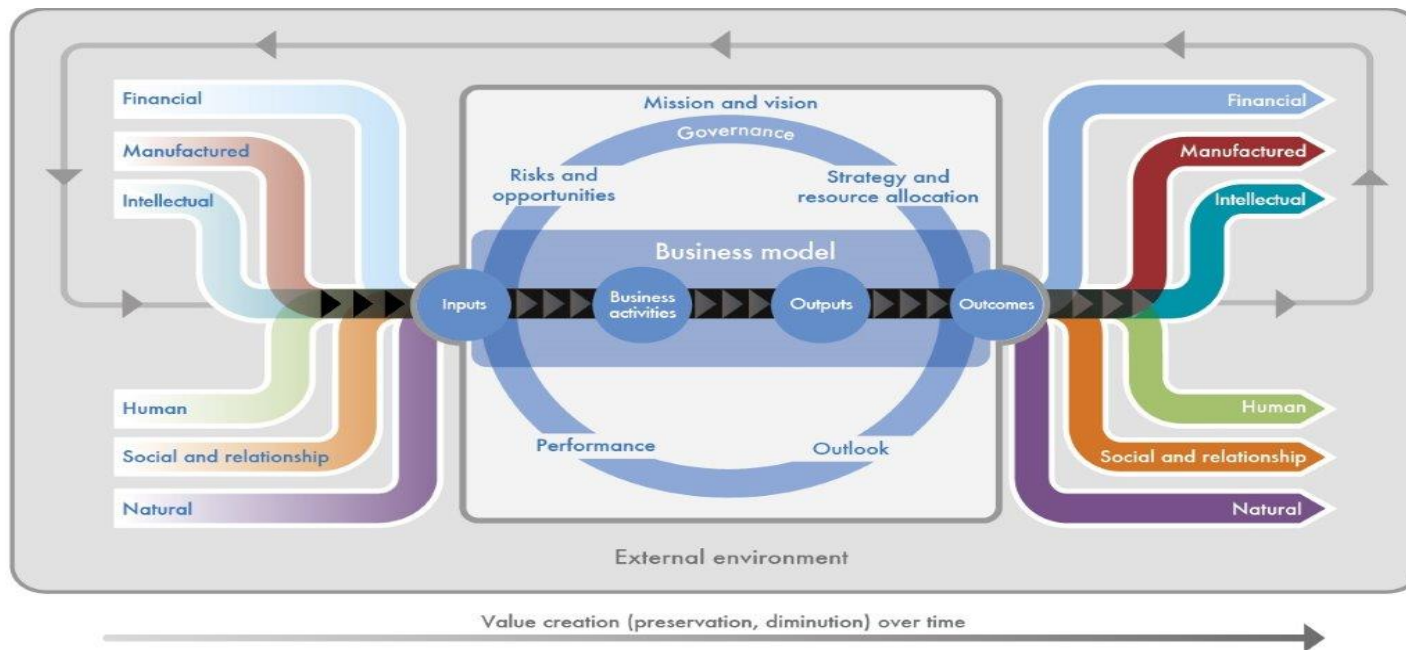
Financial
Manufactured
Intellectual
Human
Social and relationship
Natural

Mission and vision
Governance
Risks and opportunities
Strategy and resource allocation
Business model
Inputs
Business activities
Outputs
Outcomes
Performance
Outlook

Financial
Manufactured
Intellectual
Human
Social and relationship
Natural

External environment

Value creation (preservation, diminution) over time